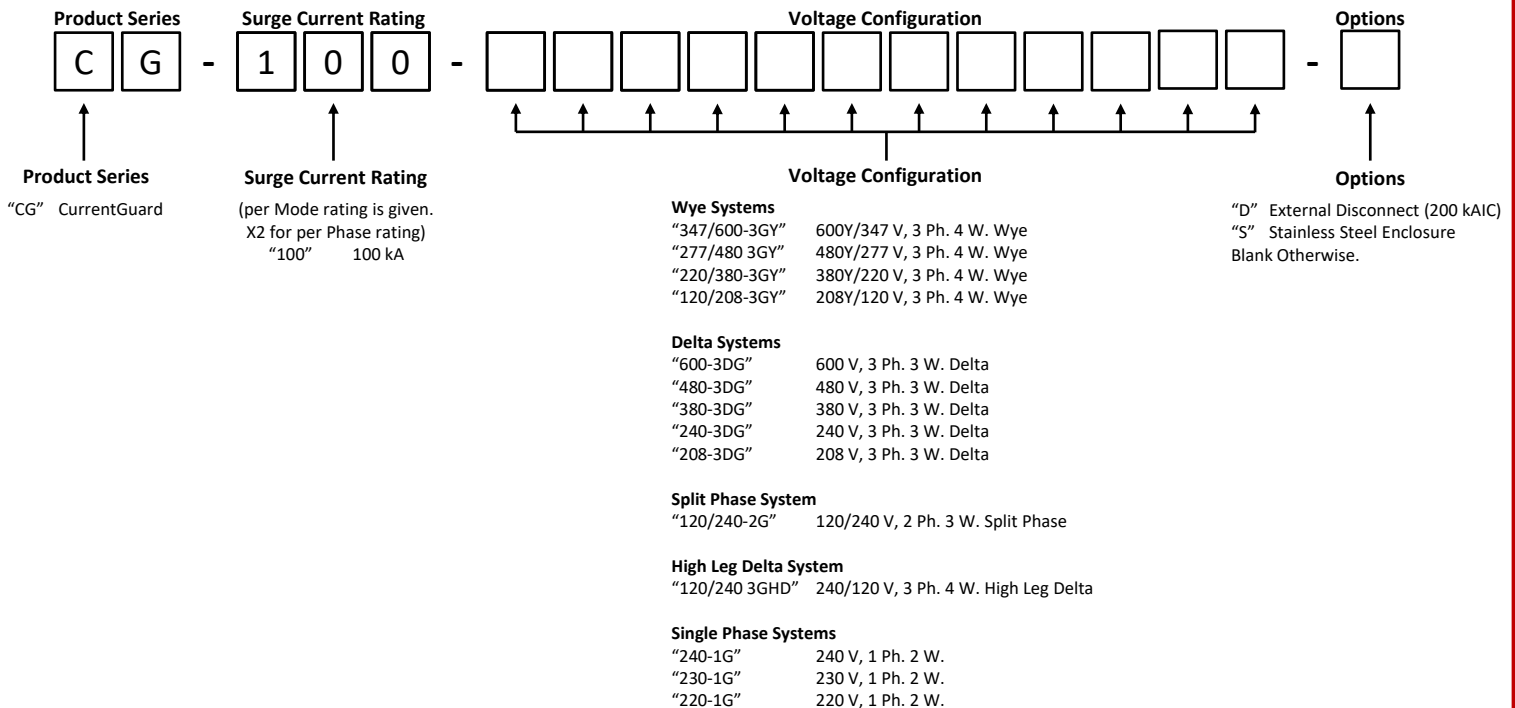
Product Series
Surge Current Rating
Voltage Configuration
Options

C G - 1 0 0 - -

Product Series
“CG” CurrentGuard

Surge Current Rating
(per Mode rating is given. X2 for per Phase rating)
“100” 100 kA

Voltage Configuration

Wye Systems
“347/600-3GY” 600Y/347 V, 3 Ph. 4 W. Wye
“277/480 3GY” 480Y/277 V, 3 Ph. 4 W. Wye
“220/380-3GY” 380Y/220 V, 3 Ph. 4 W. Wye
“120/208-3GY” 208Y/120 V, 3 Ph. 4 W. Wye

Delta Systems
“600-3DG” 600 V, 3 Ph. 3 W. Delta
“480-3DG” 480 V, 3 Ph. 3 W. Delta
“380-3DG” 380 V, 3 Ph. 3 W. Delta
“240-3DG” 240 V, 3 Ph. 3 W. Delta
“208-3DG” 208 V, 3 Ph. 3 W. Delta

Split Phase System
“120/240-2G” 120/240 V, 2 Ph. 3 W. Split Phase

High Leg Delta System
“120/240 3GHD” 240/120 V, 3 Ph. 4 W. High Leg Delta

Single Phase Systems
“240-1G” 240 V, 1 Ph. 2 W.
“230-1G” 230 V, 1 Ph. 2 W.
“220-1G” 220 V, 1 Ph. 2 W.

Options
“D” External Disconnect (200 kAIC)
“S” Stainless Steel Enclosure
Blank Otherwise.